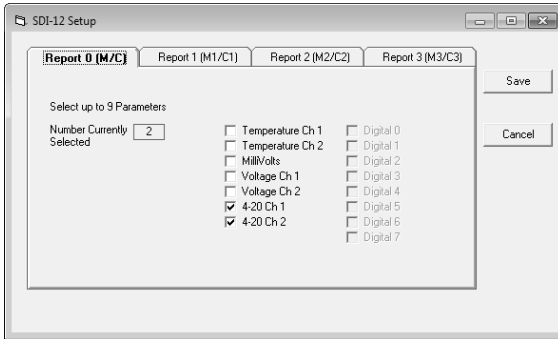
SDI-12 Setup

Report 0 (M/C)
Report 1 (M1/C1)
Report 2 (M2/C2)
Report 3 (M3/C3)

Save

Cancel

Select up to 9 Parameters

Number Currently Selected
2

Temperature Ch 1
Temperature Ch 2
MilliVolts
Voltage Ch 1
Voltage Ch 2
4-20 Ch 1
4-20 Ch 2

Digital 0
Digital 1
Digital 2
Digital 3
Digital 4
Digital 5
Digital 6
Digital 7